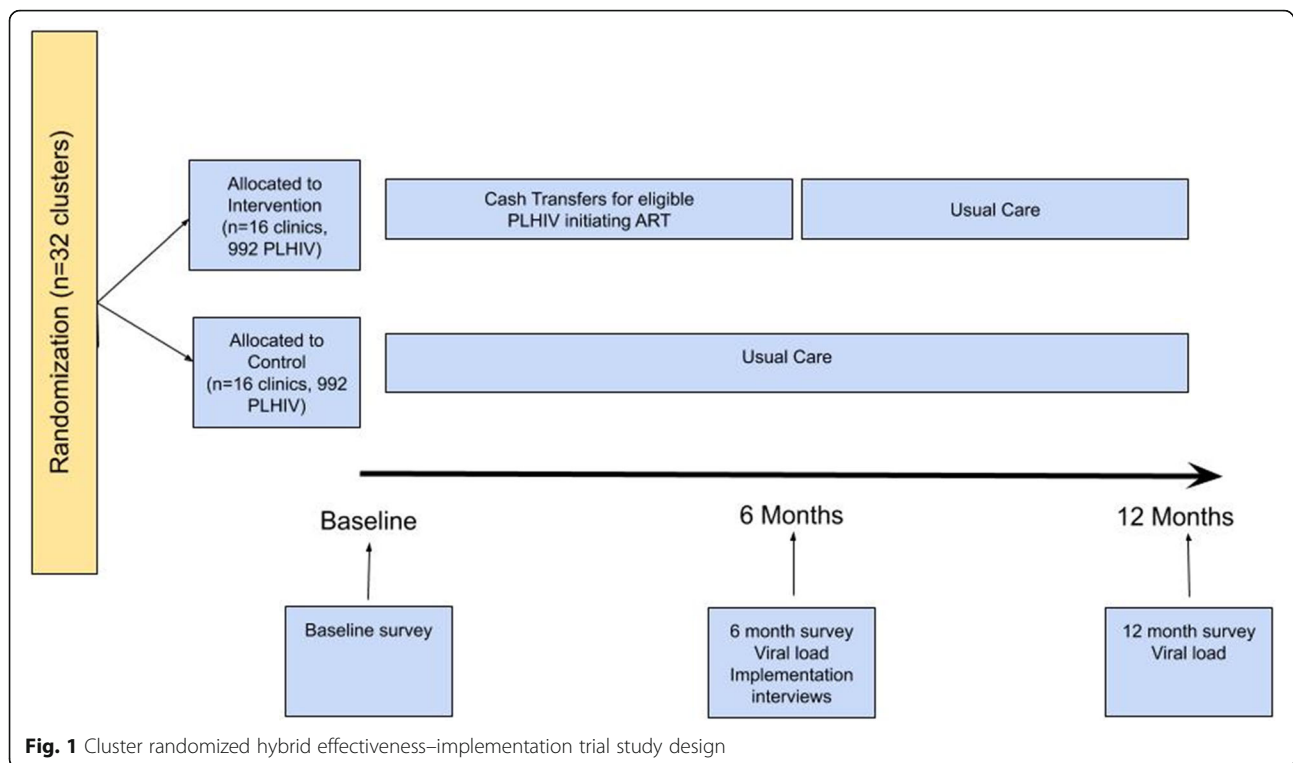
Randomization (n=32 clusters)

Allocated to Intervention (n=16 clinics, 992 PLHIV)

Cash Transfers for eligible PLHIV initiating ART

Usual Care

Allocated to Control (n=16 clinics, 992 PLHIV)

Usual Care

Baseline

6 Months

12 Months

Baseline survey

6 month survey
Viral load
Implementation interviews

12 month survey
Viral load

**Fig. 1** Cluster randomized hybrid effectiveness–implementation trial study design